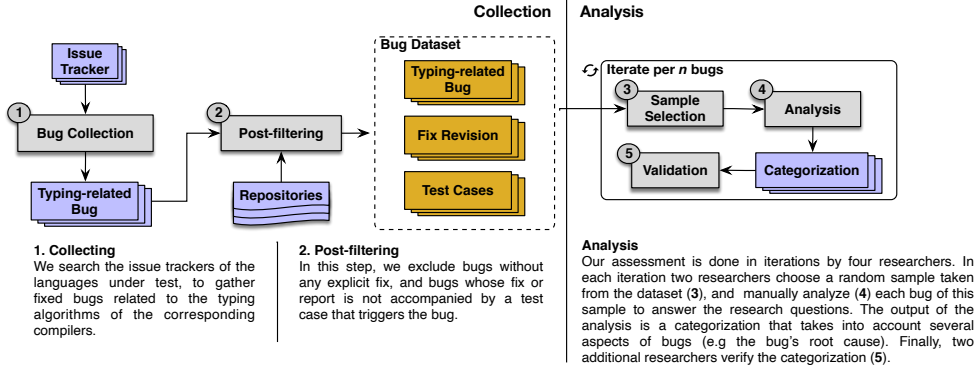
Collection

Analysis

Issue Tracker

1

Bug Collection

Typing-related Bug

2

Post-filtering

Repositories

Bug Dataset

Typing-related Bug

Fix Revision

Test Cases

Iterate per $n$ bugs

3

Sample Selection

4

Analysis

5

Validation

Categorization

1. Collecting
We search the issue trackers of the languages under test, to gather fixed bugs related to the typing algorithms of the corresponding compilers.

2. Post-filtering
In this step, we exclude bugs without any explicit fix, and bugs whose fix or report is not accompanied by a test case that triggers the bug.

Analysis
Our assessment is done in iterations by four researchers. In each iteration two researchers choose a random sample taken from the dataset (3), and manually analyze (4) each bug of this sample to answer the research questions. The output of the analysis is a categorization that takes into account several aspects of bugs (e.g the bug's root cause). Finally, two additional researchers verify the categorization (5).